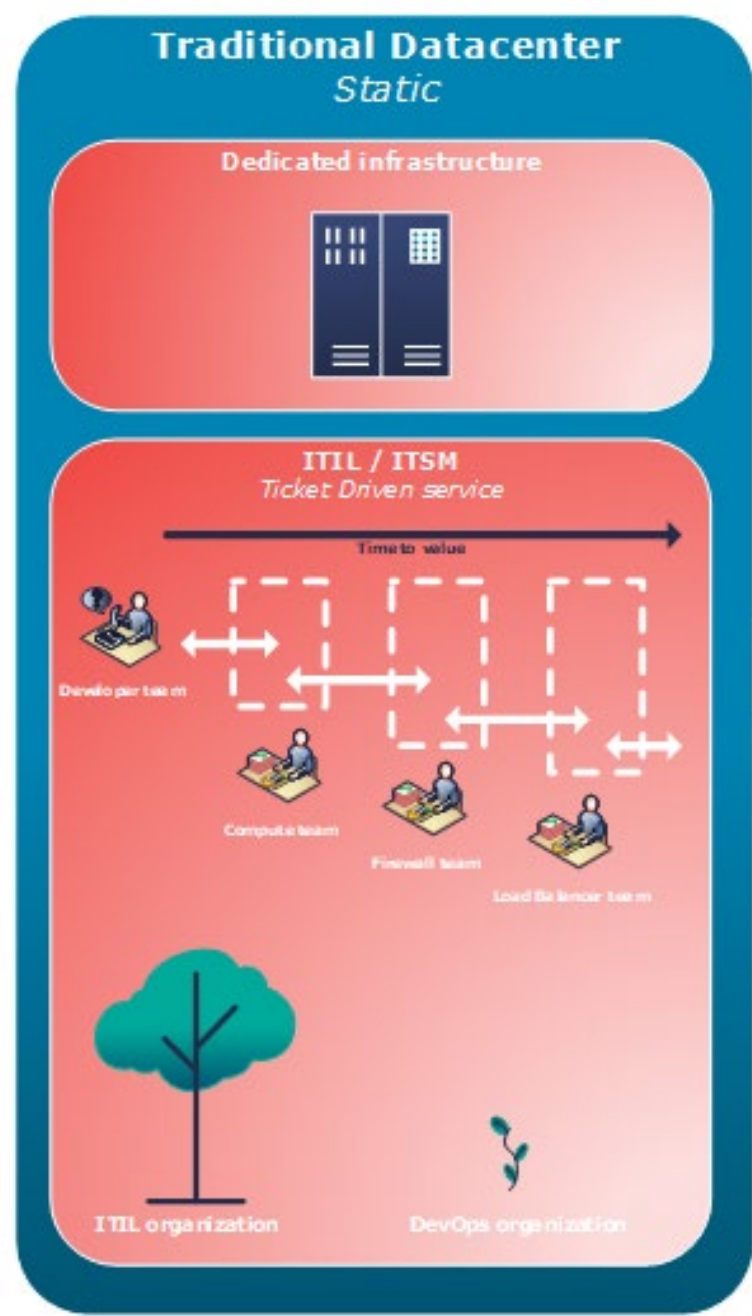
Traditional Datacenter
Static

Dedicated infrastructure

ITIL / ITSM
Ticket Driven service

Time to value

Developer team

Compute team

Firewall team

Load Balancer team

ITIL organization

DevOps organization